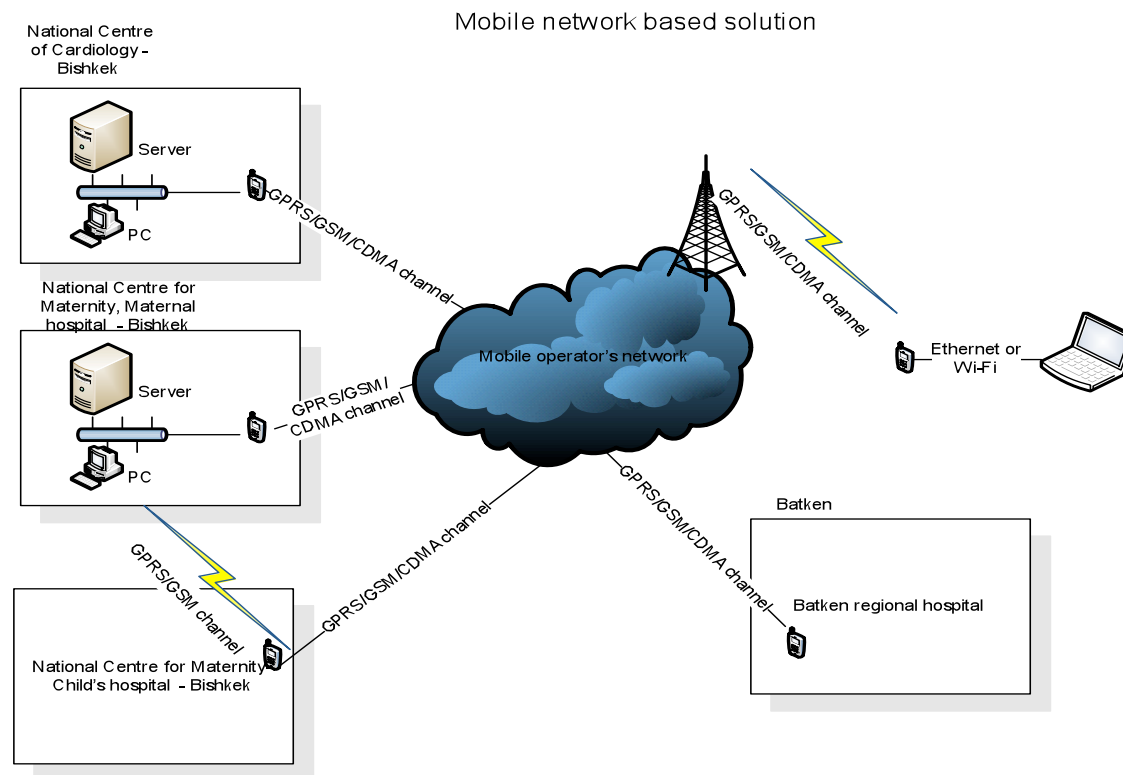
Mobile network based solution

National Centre of Cardiology - Bishkek

Server

PC

GPRS/GSM/CDMA channel

GPRS/GSM/CDMA channel

National Centre for Maternity, Maternal hospital - Bishkek

Server

PC

GPRS/GSM/ CDMA channel

Mobile operator's network

Ethernet or Wi-Fi

GPRS/GSM channel

GPRS/GSM/CDMA channel

GPRS/GSM/CDMA channel

Batken

Batken regional hospital

National Centre for Maternity Child's hospital - Bishkek